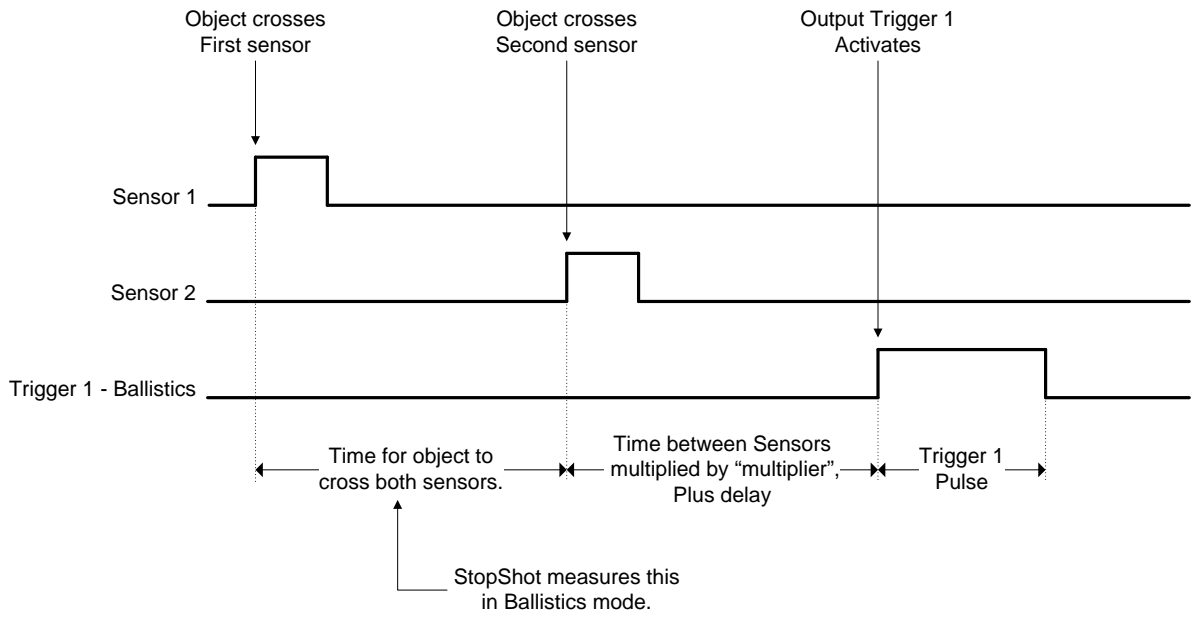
Object crosses First sensor

Object crosses Second sensor

Output Trigger 1 Activates

Sensor 1

Sensor 2

Trigger 1 - Ballistics

Time for object to cross both sensors.

Time between Sensors multiplied by “multiplier”, Plus delay

Trigger 1 Pulse

StopShot measures this in Ballistics mode.